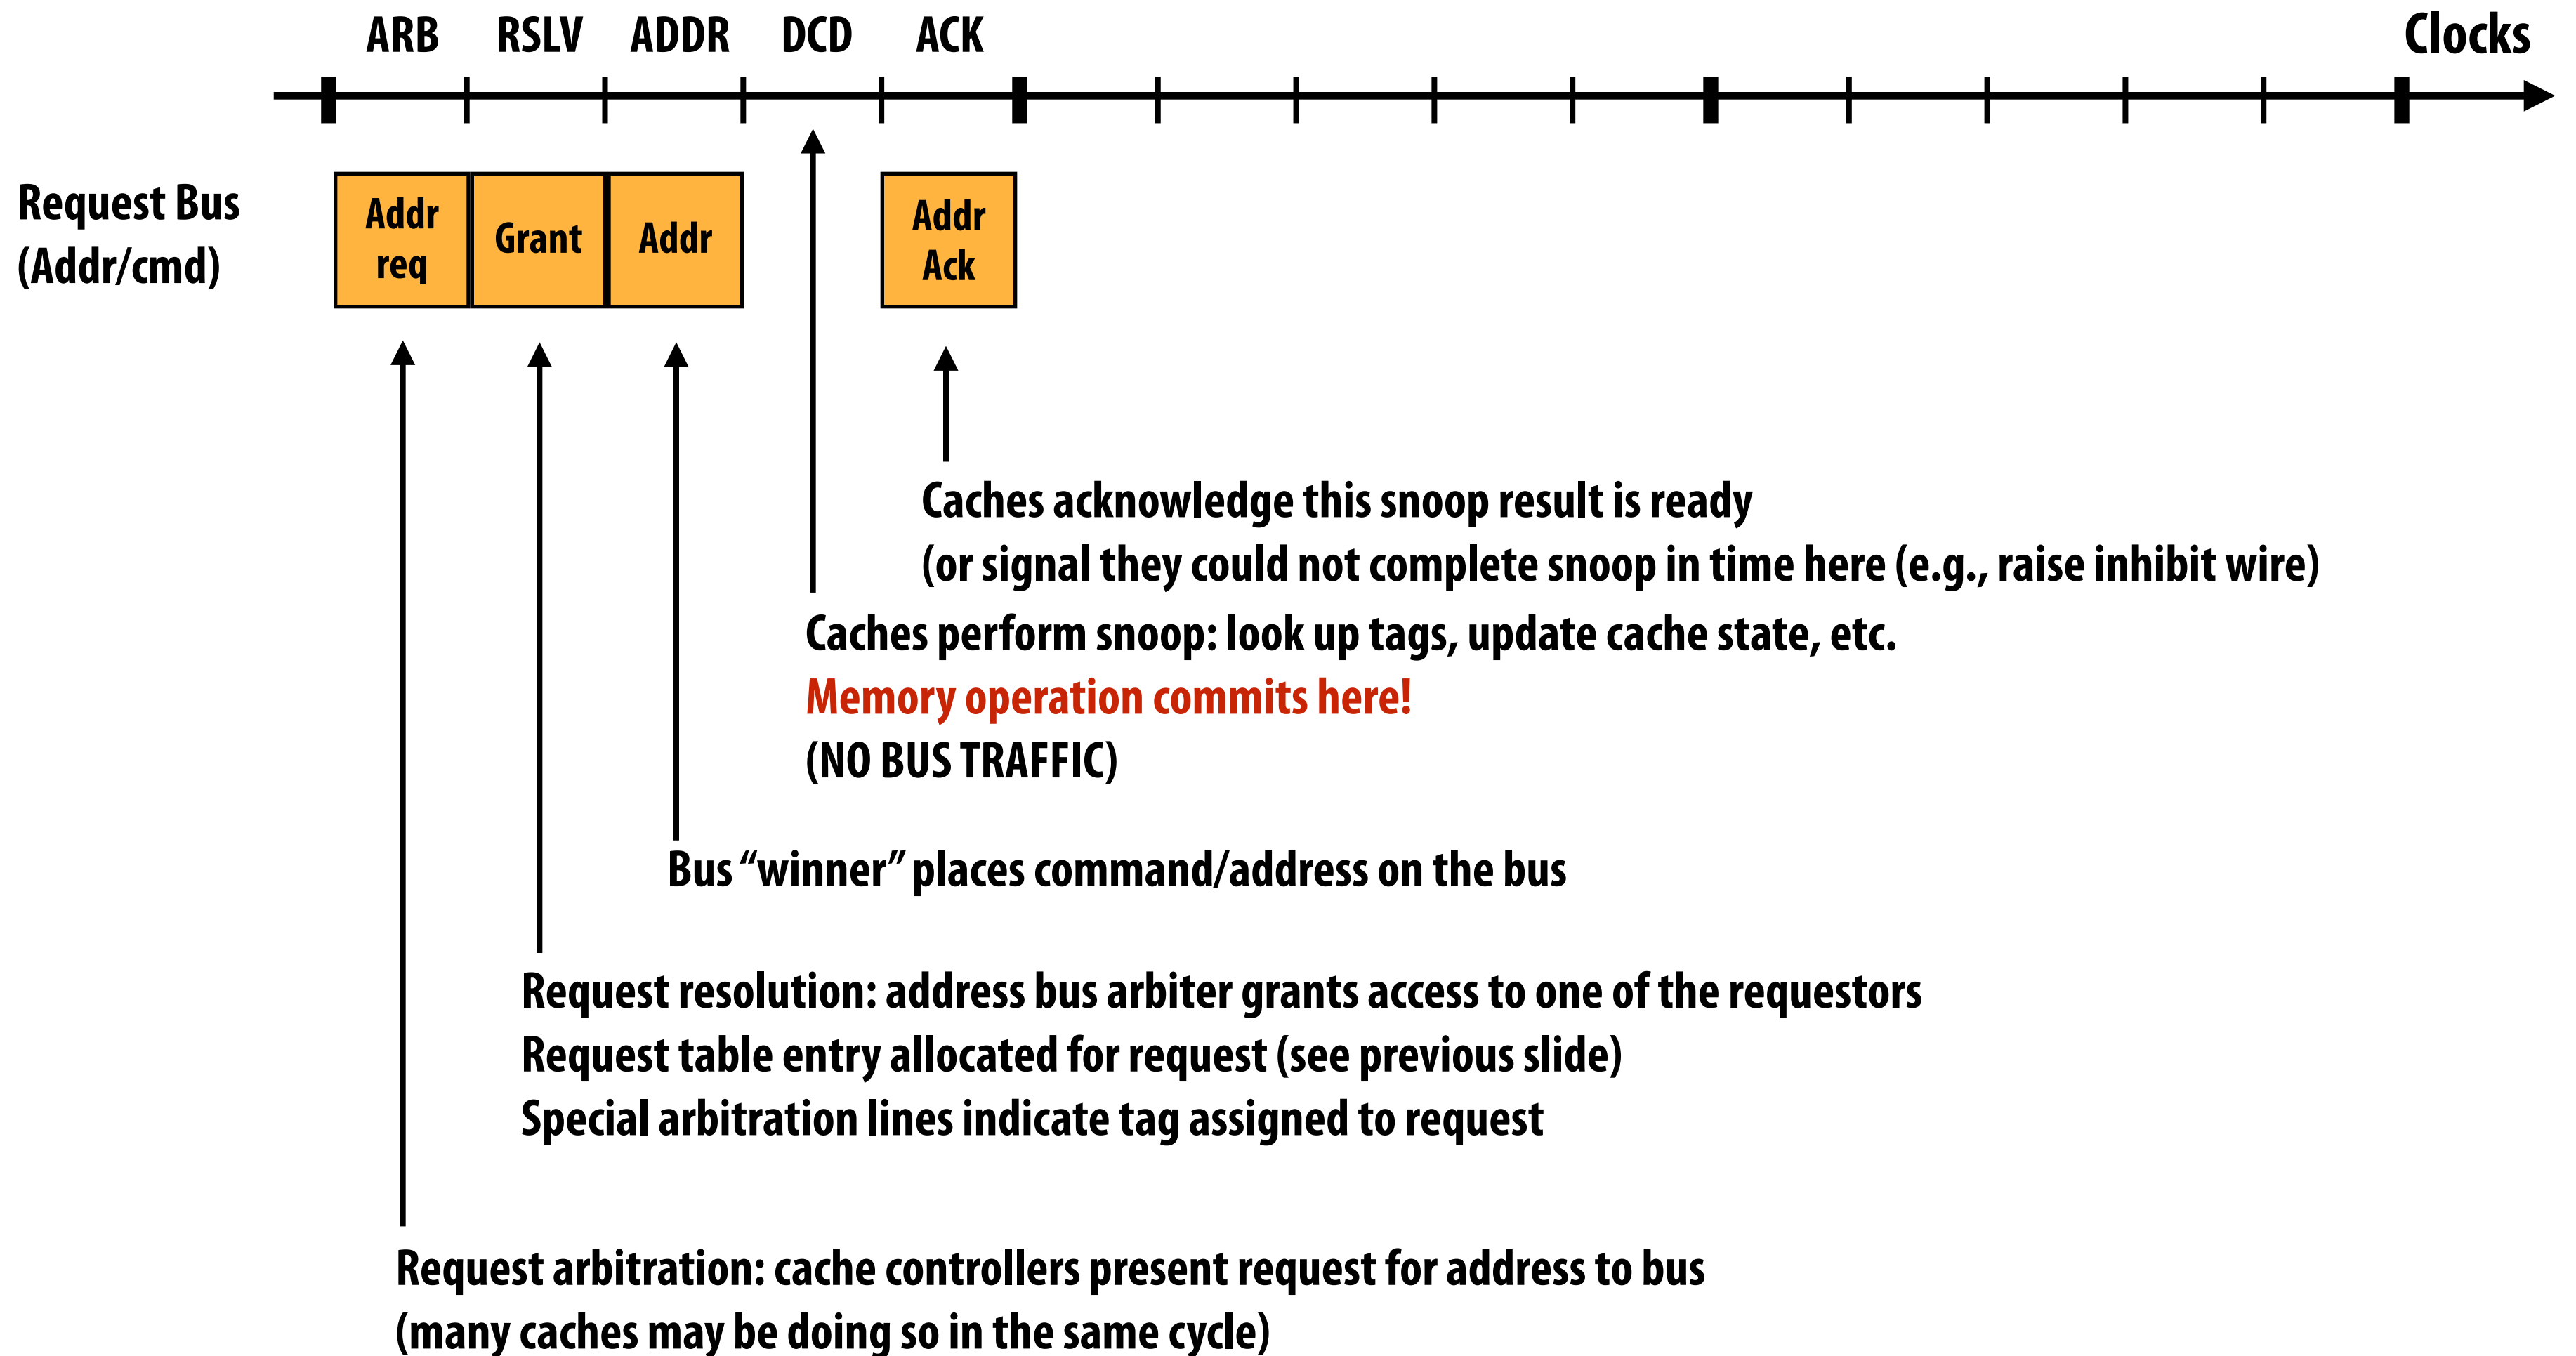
ARB RSLV ADDR DCD ACK

Clocks

Request Bus (Addr/cmd)

Addr req

Grant

Addr

Addr Ack

Caches acknowledge this snoop result is ready
(or signal they could not complete snoop in time here (e.g., raise inhibit wire)

Caches perform snoop: look up tags, update cache state, etc.
Memory operation commits here!
(NO BUS TRAFFIC)

Bus “winner” places command/address on the bus

Request resolution: address bus arbiter grants access to one of the requestors
Request table entry allocated for request (see previous slide)
Special arbitration lines indicate tag assigned to request

Request arbitration: cache controllers present request for address to bus
(many caches may be doing so in the same cycle)